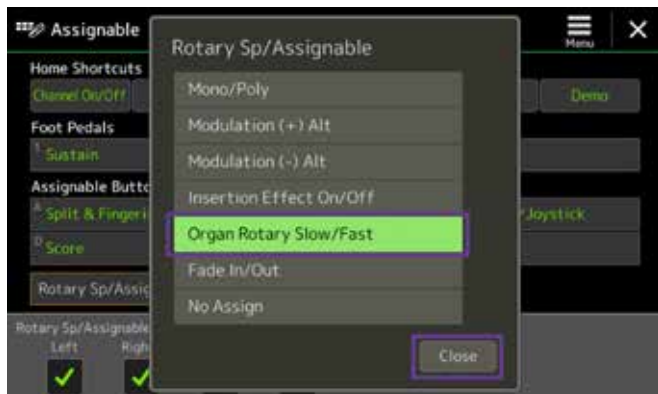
Assignable
Menu
Home Shortcuts
Channel On/Off
Demo
Foot Pedals
1 Sustain
Assignable Butto
A Split & Fingeri
/Joystick
D Score
Rotary Sp/Assig
Rotary Sp/Assignable
Left
Righ

Rotary Sp/Assignable
Mono/Poly
Modulation (+) Alt
Modulation (-) Alt
Insertion Effect On/Off
Organ Rotary Slow/Fast
Fade In/Out
No Assign
Close